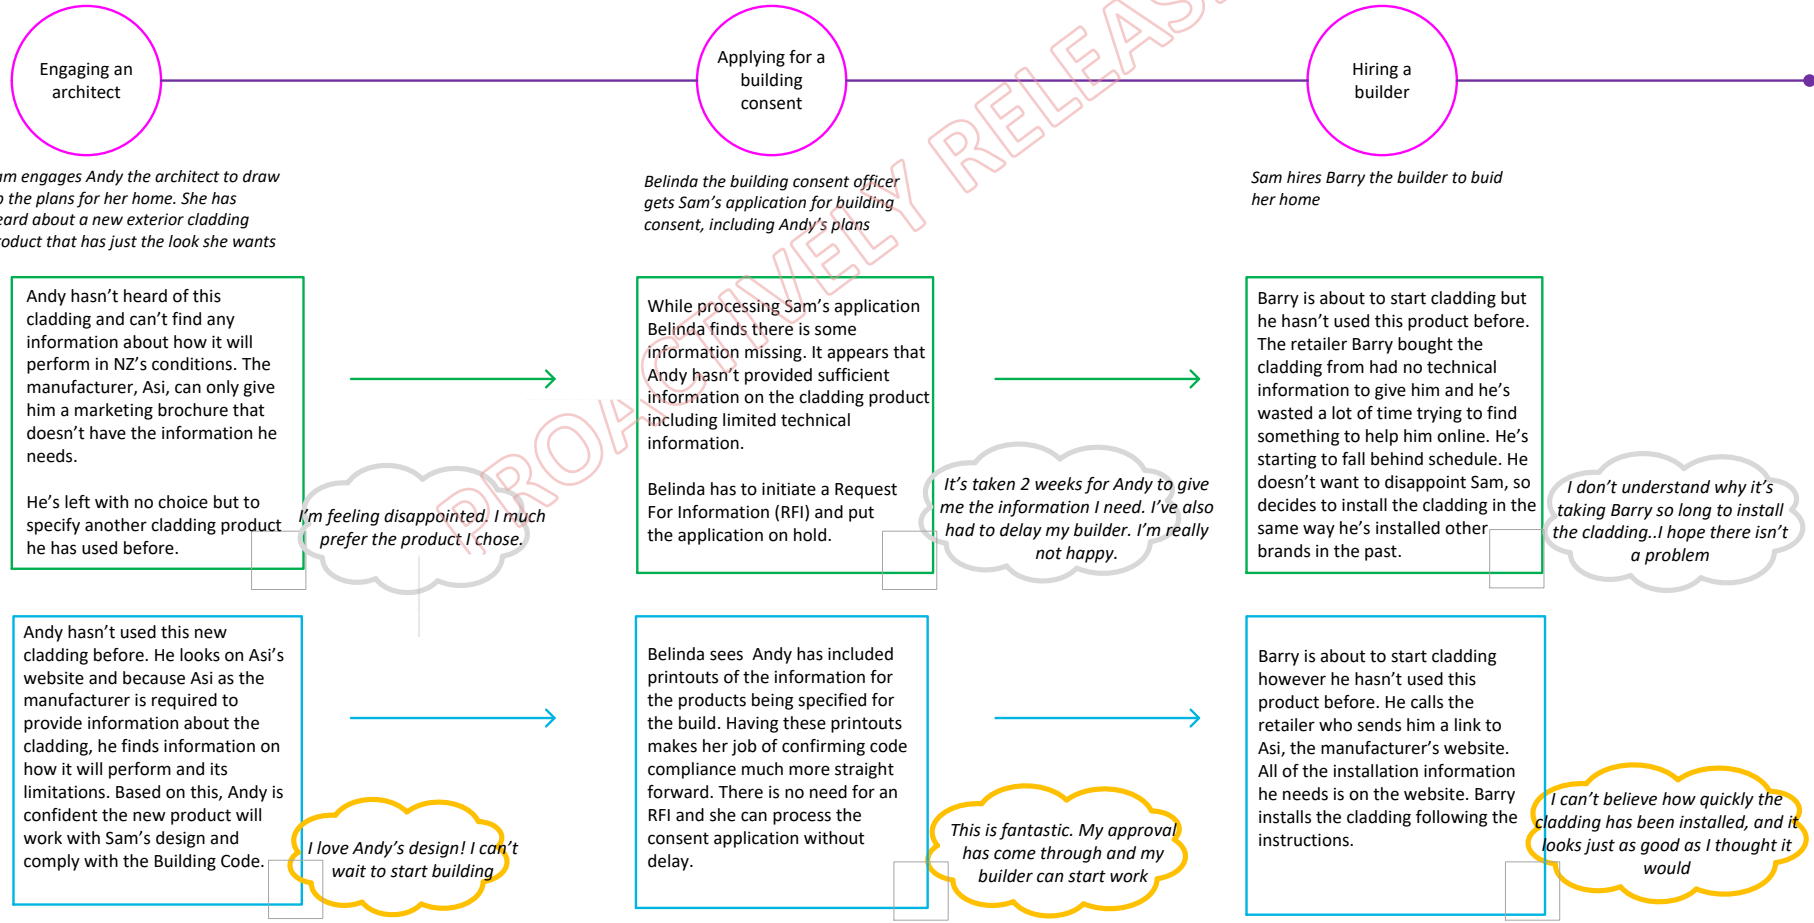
Engaging an architect

Applying for a building consent

Hiring a builder

PROACTIVELY RELEAS

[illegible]m engages Andy the architect to draw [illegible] the plans for her home. She has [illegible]eard about a new exterior cladding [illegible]roduct that has just the look she wants

Belinda the building consent officer gets Sam's application for building consent, including Andy's plans

Sam hires Barry the builder to buid her home

Andy hasn't heard of this cladding and can't find any information about how it will perform in NZ's conditions. The manufacturer, Asi, can only give him a marketing brochure that doesn't have the information he needs.

He's left with no choice but to specify another cladding product he has used before.

I'm feeling disappointed. I much prefer the product I chose.

While processing Sam's application Belinda finds there is some information missing. It appears that Andy hasn't provided sufficient information on the cladding product including limited technical information.

Belinda has to initiate a Request For Information (RFI) and put the application on hold.

It's taken 2 weeks for Andy to give me the information I need. I've also had to delay my builder. I'm really not happy.

Barry is about to start cladding but he hasn't used this product before. The retailer Barry bought the cladding from had no technical information to give him and he's wasted a lot of time trying to find something to help him online. He's starting to fall behind schedule. He doesn't want to disappoint Sam, so decides to install the cladding in the same way he's installed other brands in the past.

I don't understand why it's taking Barry so long to install the cladding..I hope there isn't a problem

Andy hasn't used this new cladding before. He looks on Asi's website and because Asi as the manufacturer is required to provide information about the cladding, he finds information on how it will perform and its limitations. Based on this, Andy is confident the new product will work with Sam's design and comply with the Building Code.

I love Andy's design! I can't wait to start building

Belinda sees Andy has included printouts of the information for the products being specified for the build. Having these printouts makes her job of confirming code compliance much more straight forward. There is no need for an RFI and she can process the consent application without delay.

This is fantastic. My approval has come through and my builder can start work

Barry is about to start cladding however he hasn't used this product before. He calls the retailer who sends him a link to Asi, the manufacturer's website. All of the installation information he needs is on the website. Barry installs the cladding following the instructions.

I can't believe how quickly the cladding has been installed, and it looks just as good as I thought it would